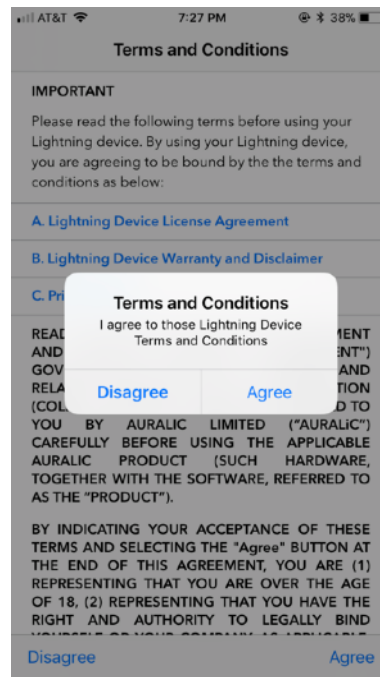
AT&T 7:27 PM 38%

Terms and Conditions

IMPORTANT

Please read the following terms before using your Lightning device. By using your Lightning device, you are agreeing to be bound by the the terms and conditions as below:

A. Lightning Device License Agreement

B. Lightning Device Warranty and Disclaimer

C. Pri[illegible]

Terms and Conditions
I agree to those Lightning Device Terms and Conditions

Disagree Agree

READ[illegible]MENT AND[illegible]ENT") GOV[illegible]AND RELA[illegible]TION (COL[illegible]D TO YOU BY AURALIC LIMITED ("AURALiC") CAREFULLY BEFORE USING THE APPLICABLE AURALIC PRODUCT (SUCH HARDWARE, TOGETHER WITH THE SOFTWARE, REFERRED TO AS THE "PRODUCT").

BY INDICATING YOUR ACCEPTANCE OF THESE TERMS AND SELECTING THE "Agree" BUTTON AT THE END OF THIS AGREEMENT, YOU ARE (1) REPRESENTING THAT YOU ARE OVER THE AGE OF 18, (2) REPRESENTING THAT YOU HAVE THE RIGHT AND AUTHORITY TO LEGALLY BIND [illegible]

Disagree Agree